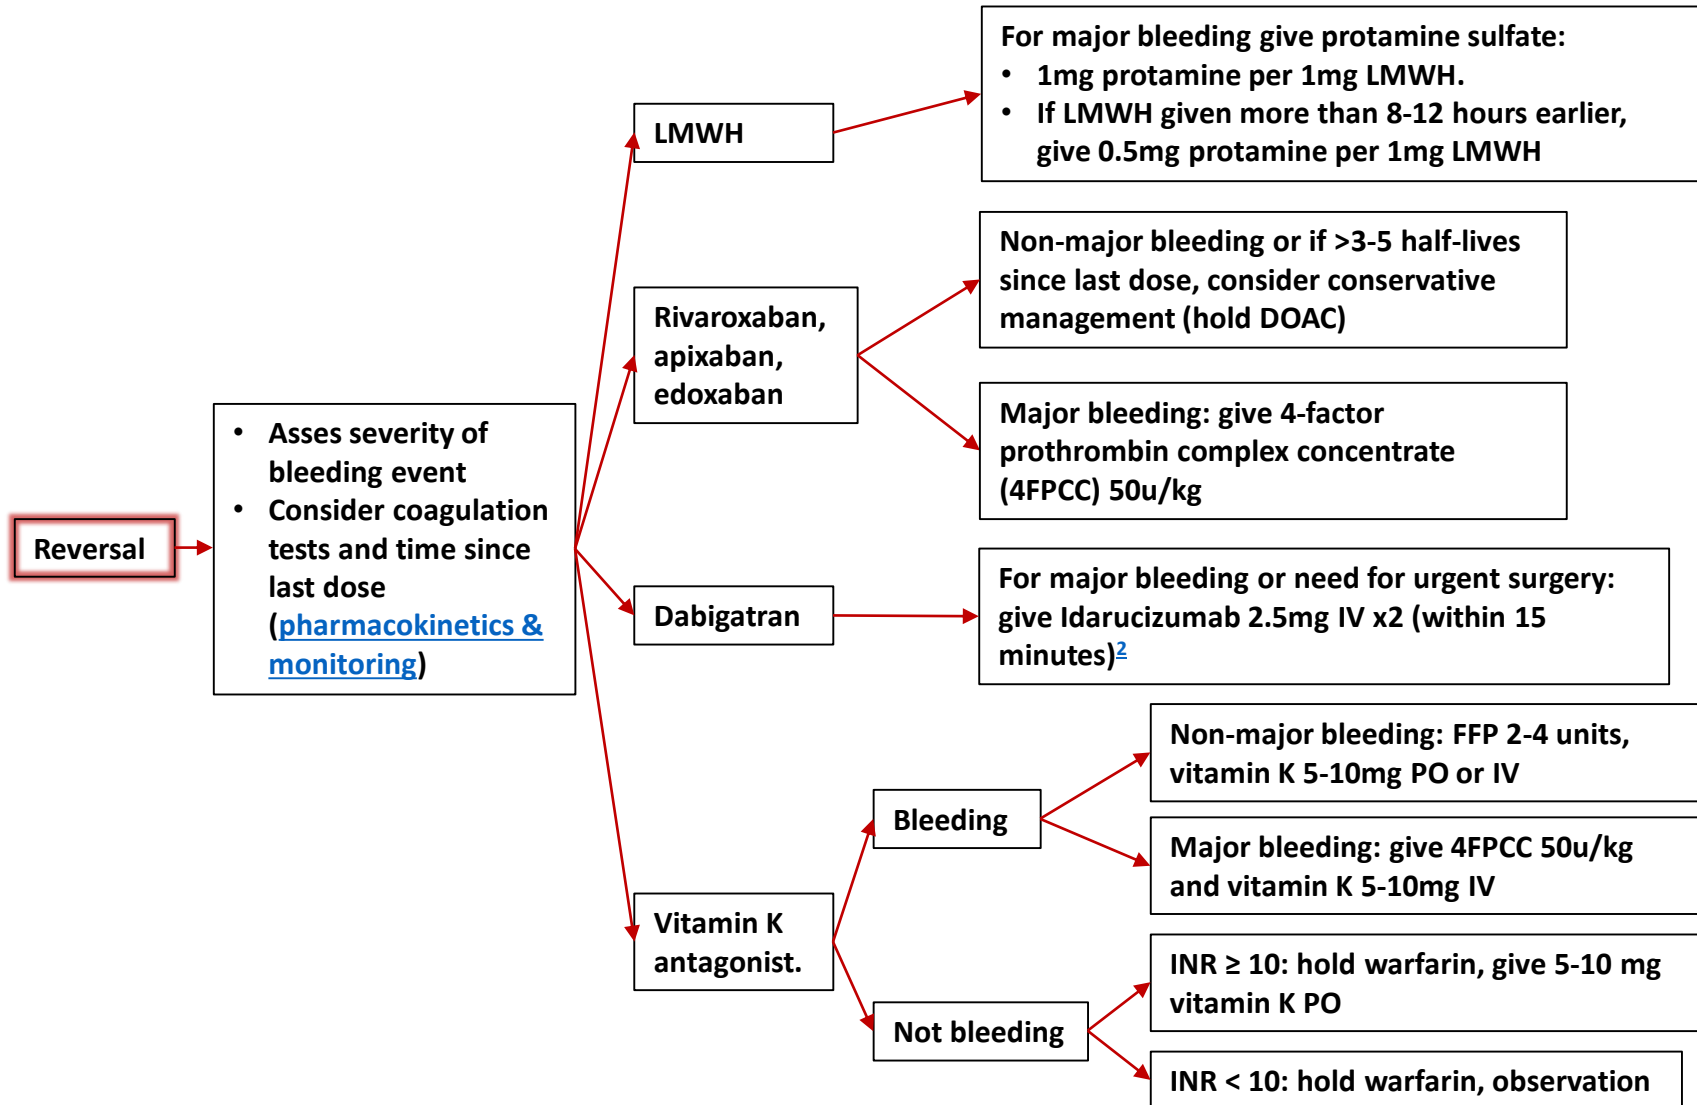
Reversal

- Asses severity of bleeding event
- Consider coagulation tests and time since last dose (pharmacokinetics & monitoring)

LMWH

For major bleeding give protamine sulfate:
- 1mg protamine per 1mg LMWH.
- If LMWH given more than 8-12 hours earlier, give 0.5mg protamine per 1mg LMWH

Rivaroxaban, apixaban, edoxaban

Non-major bleeding or if >3-5 half-lives since last dose, consider conservative management (hold DOAC)

Major bleeding: give 4-factor prothrombin complex concentrate (4FPCC) 50u/kg

Dabigatran

For major bleeding or need for urgent surgery: give Idarucizumab 2.5mg IV x2 (within 15 minutes)$^2$

Vitamin K antagonist.

Bleeding

Non-major bleeding: FFP 2-4 units, vitamin K 5-10mg PO or IV

Major bleeding: give 4FPCC 50u/kg and vitamin K 5-10mg IV

Not bleeding

INR ≥ 10: hold warfarin, give 5-10 mg vitamin K PO

INR < 10: hold warfarin, observation